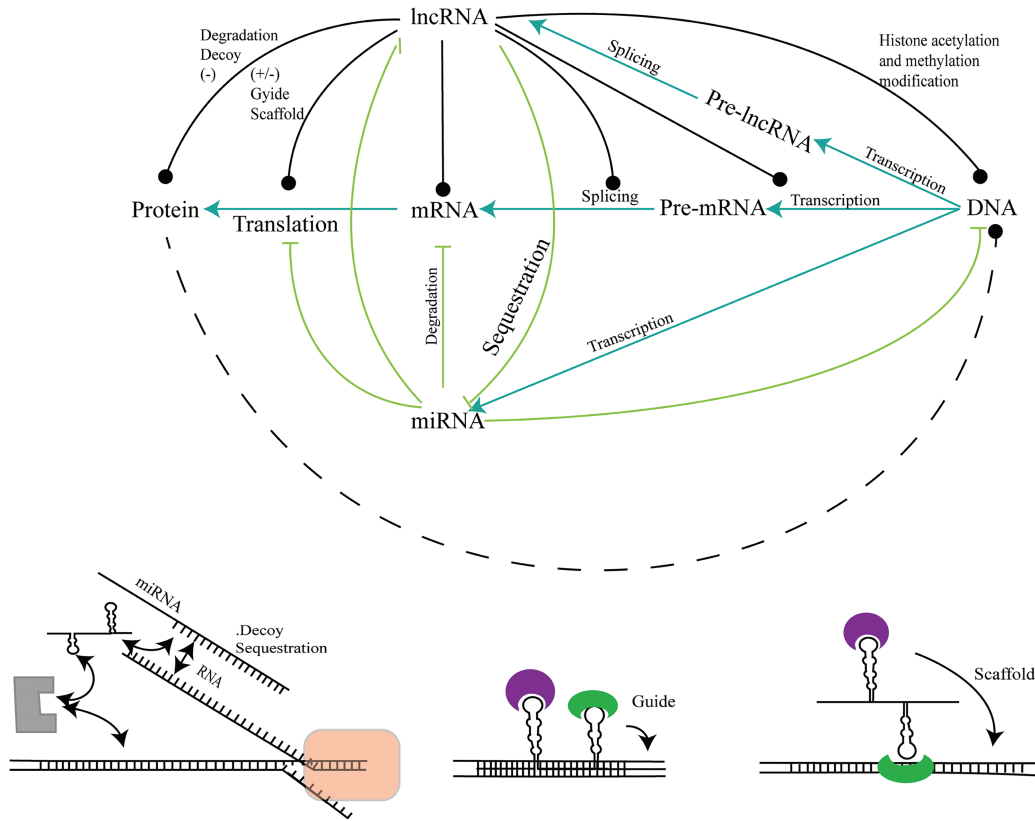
lncRNA

Degradation
Decoy
(-)

(+/-)
Gyide
Scaffold

Histone acetylation and methylation modification

Splicing

Pre-lncRNA

Transcription

Protein

Translation

mRNA

Splicing

Pre-mRNA

Transcription

DNA

Degradation

Sequestration

Transcription

miRNA

miRNA

.Decoy
Sequestration

RNA

Guide

Scaffold